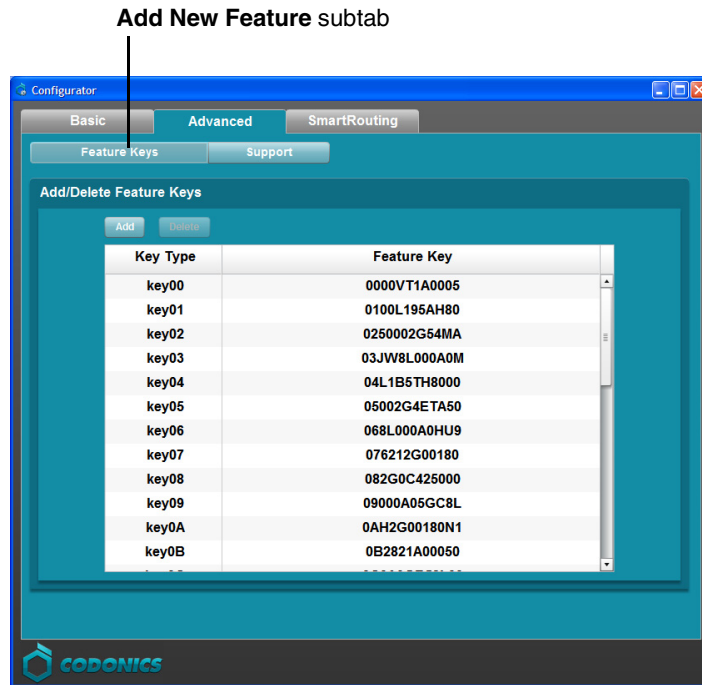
**Add New Feature** subtab

Configurator

Basic | Advanced | SmartRouting

Feature Keys | Support

Add/Delete Feature Keys

Add | Delete

| Key Type | Feature Key |
|---|---|
| key00 | 0000VT1A0005 |
| key01 | 0100L195AH80 |
| key02 | 0250002G54MA |
| key03 | 03JW8L000A0M |
| key04 | 04L1B5TH8000 |
| key05 | 05002G4ETA50 |
| key06 | 068L000A0HU9 |
| key07 | 076212G00180 |
| key08 | 082G0C425000 |
| key09 | 09000A05GC8L |
| key0A | 0AH2G00180N1 |
| key0B | 0B2821A00050 |

CODONICS